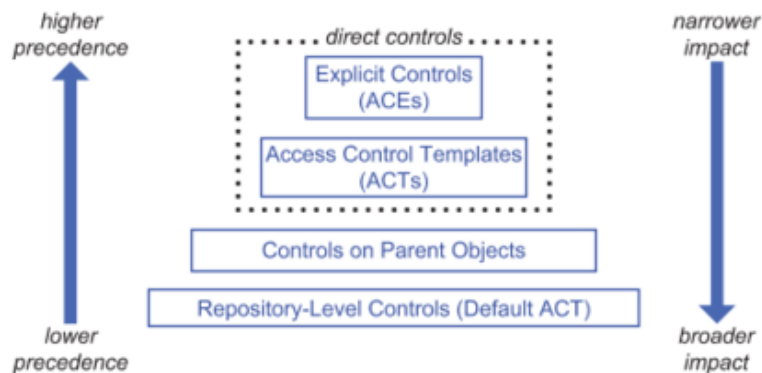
higher precedence

lower precedence

direct controls

Explicit Controls (ACEs)

Access Control Templates (ACTs)

Controls on Parent Objects

Repository-Level Controls (Default ACT)

narrower impact

broader impact